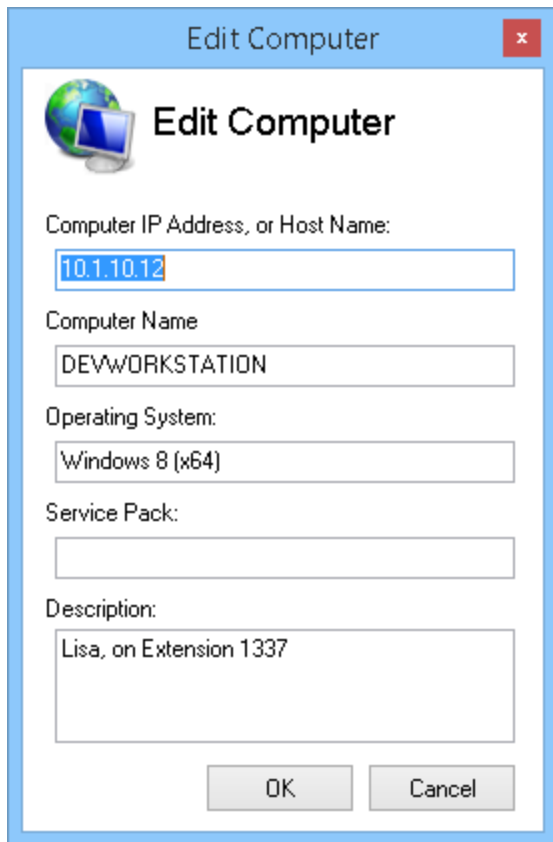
Edit Computer

Edit Computer

Computer IP Address, or Host Name:

10.1.10.12

Computer Name

DEVWORKSTATION

Operating System:

Windows 8 (x64)

Service Pack:

Description:

Lisa, on Extension 1337

OK

Cancel